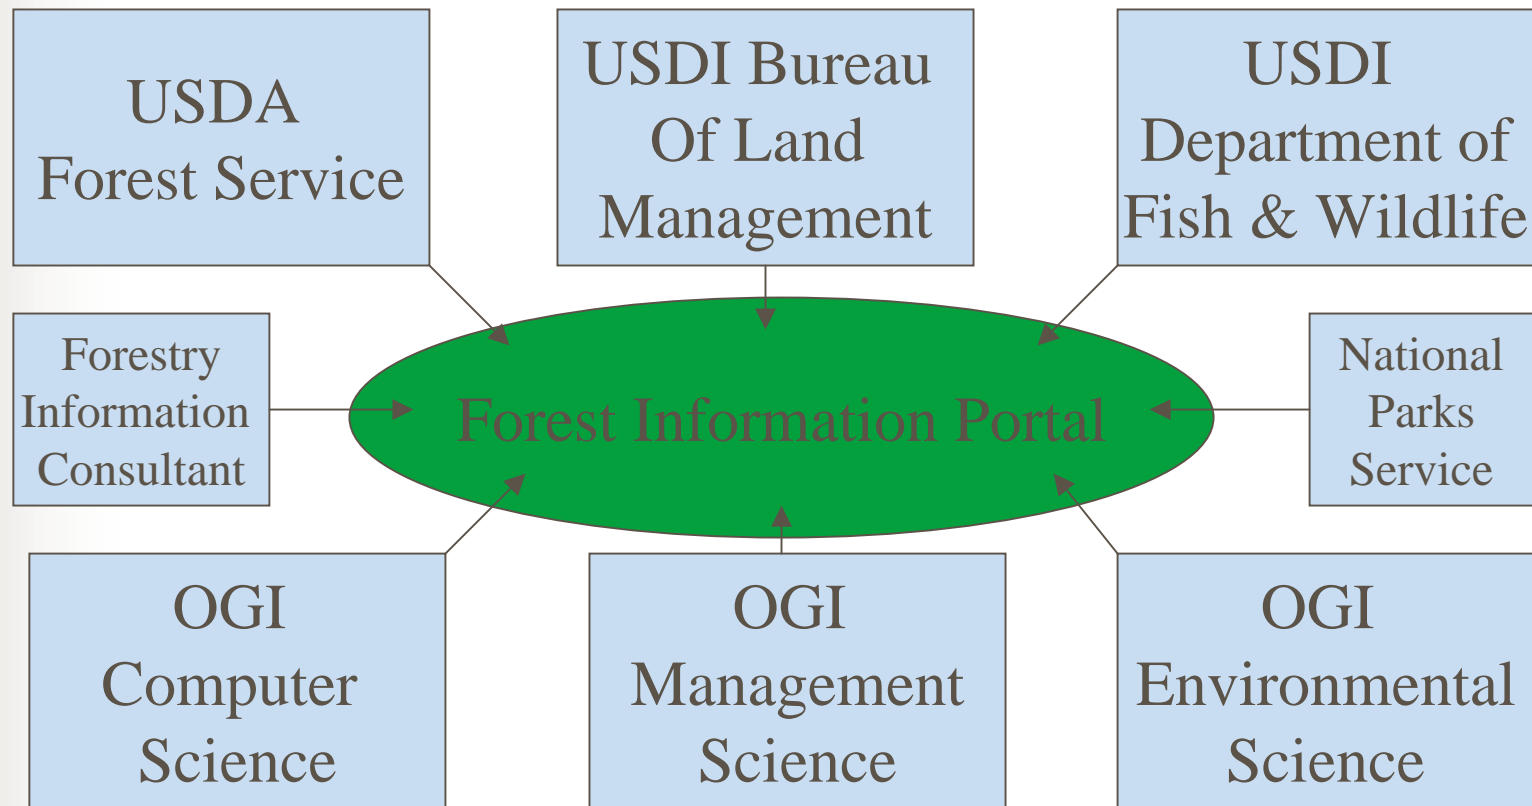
USDA
Forest Service

USDI Bureau
Of Land
Management

USDI
Department of
Fish & Wildlife

Forestry
Information
Consultant

Forest Information Portal

National
Parks
Service

OGI
Computer
Science

OGI
Management
Science

OGI
Environmental
Science